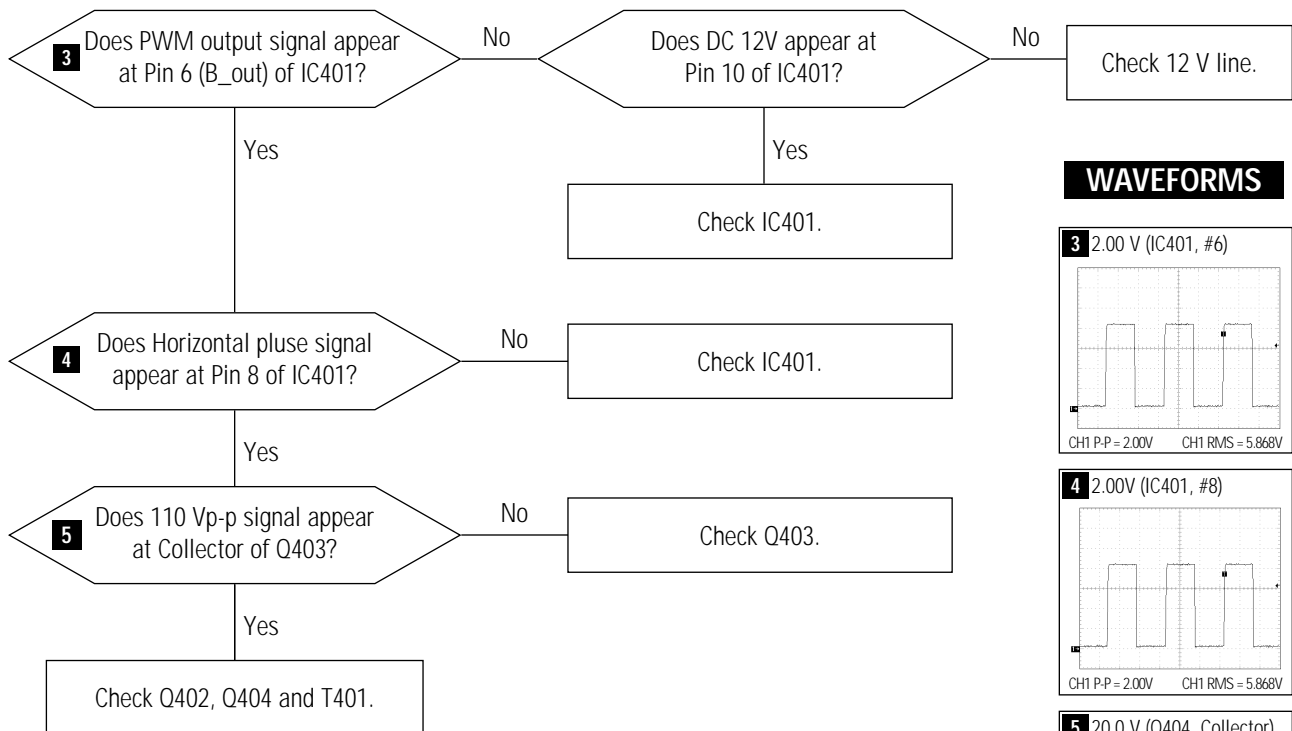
3 Does PWM output signal appear at Pin 6 (B_out) of IC401?

No

Does DC 12V appear at Pin 10 of IC401?

No

Check 12 V line.

Yes

Yes

Check IC401.

WAVEFORMS

3 2.00 V (IC401, #6)

CH1 P-P = 2.00V CH1 RMS = 5.868V

4 Does Horizontal pluse signal appear at Pin 8 of IC401?

No

Check IC401.

Yes

4 2.00V (IC401, #8)

CH1 P-P = 2.00V CH1 RMS = 5.868V

5 Does 110 Vp-p signal appear at Collector of Q403?

No

Check Q403.

Yes

Check Q402, Q404 and T401.

5 20.0 V (Q404, Collector)